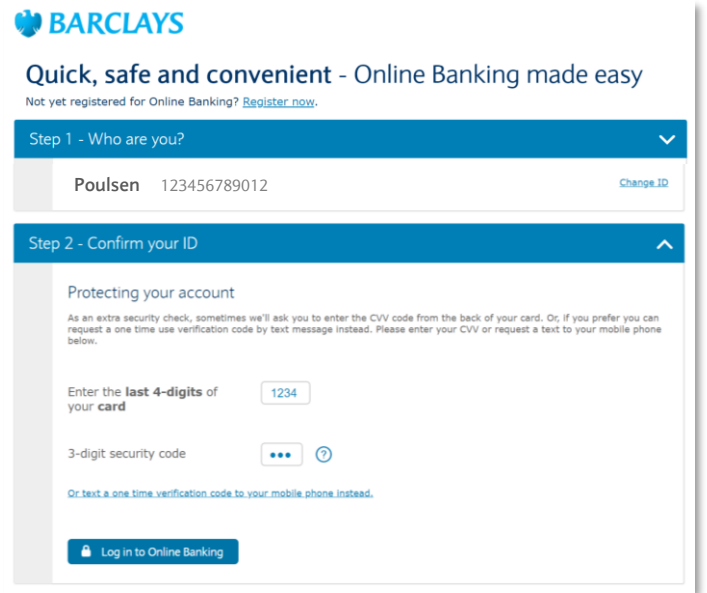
BARCLAYS

Quick, safe and convenient - Online Banking made easy

Not yet registered for Online Banking? Register now.

Step 1 - Who are you?

Poulsen 123456789012

Change ID

Step 2 - Confirm your ID

Protecting your account

As an extra security check, sometimes we'll ask you to enter the CVV code from the back of your card. Or, if you prefer you can request a one time use verification code by text message instead. Please enter your CVV or request a text to your mobile phone below.

Enter the last 4-digits of your card

1234

3-digit security code

•••

?

Or text a one time verification code to your mobile phone instead.

Log in to Online Banking